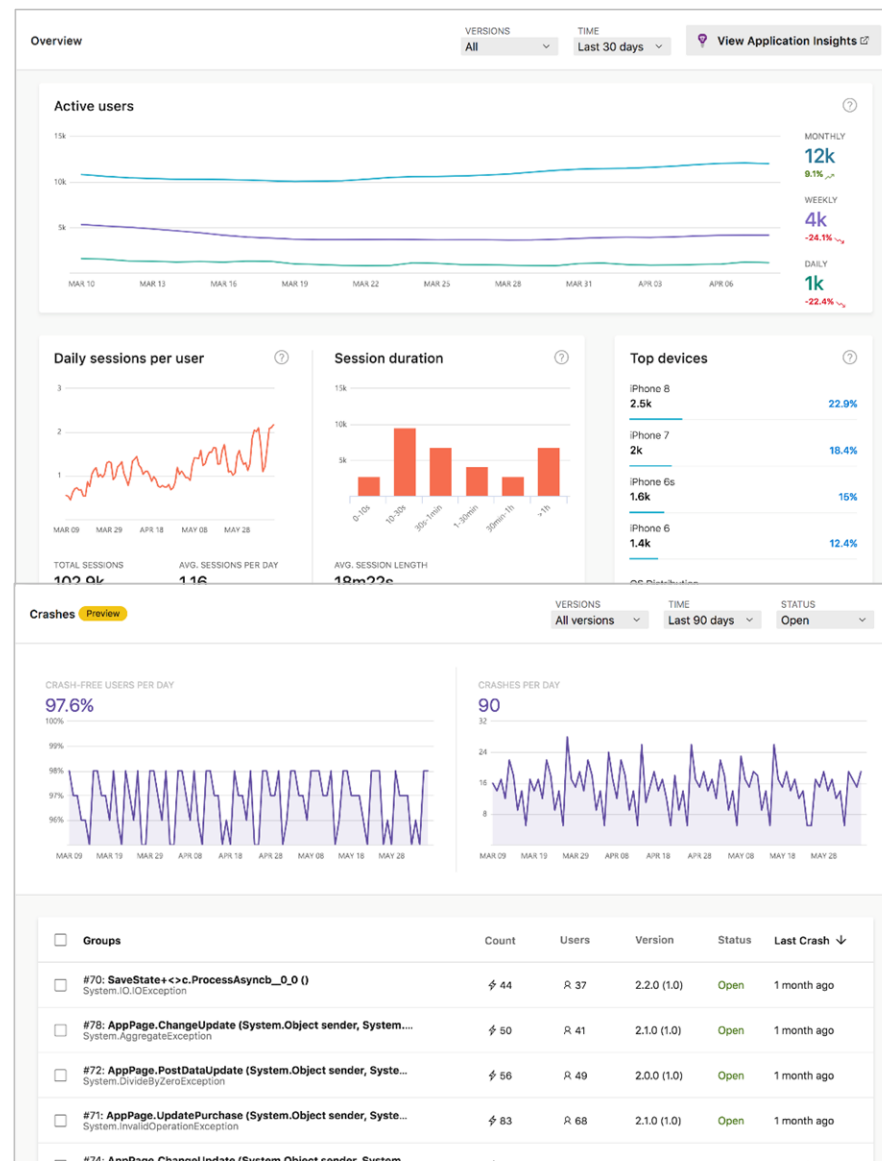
Overview

VERSIONS
All

TIME
Last 30 days

View Application Insights

Active users

15k
10k
5k

MAR 10 MAR 13 MAR 16 MAR 19 MAR 22 MAR 25 MAR 28 MAR 31 APR 03 APR 06

MONTHLY
12k
9.1%

WEEKLY
4k
-24.1%

DAILY
1k
-22.4%

Daily sessions per user

3
2
1

MAR 09 MAR 29 APR 18 MAY 08 MAY 28

TOTAL SESSIONS
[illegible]

AVG. SESSIONS PER DAY
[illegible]

Session duration

15k
10k
5k

0-10s 10-30s 30s-1min 1-30min 30min-1h >1h

AVG. SESSION LENGTH
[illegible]

Top devices

iPhone 8
2.5k
22.9%

iPhone 7
2k
18.4%

iPhone 6s
1.6k
15%

iPhone 6
1.4k
12.4%

Crashes Preview

VERSIONS
All versions

TIME
Last 90 days

STATUS
Open

CRASH-FREE USERS PER DAY
97.6%
100%
99%
98%
97%
96%
MAR 09 MAR 19 MAR 29 APR 08 APR 18 APR 28 MAY 08 MAY 18 MAY 28

CRASHES PER DAY
90
32
24
16
8
MAR 09 MAR 19 MAR 29 APR 08 APR 18 APR 28 MAY 08 MAY 18 MAY 28

| | Groups | Count | Users | Version | Status | Last Crash |
|---|---|---|---|---|---|---|
| | #70: SaveState+<>c.ProcessAsyncb__0_0 () System.IO.IOException | 44 | 37 | 2.2.0 (1.0) | Open | 1 month ago |
| | #78: AppPage.ChangeUpdate (System.Object sender, System.... System.AggregateException | 50 | 41 | 2.1.0 (1.0) | Open | 1 month ago |
| | #72: AppPage.PostDataUpdate (System.Object sender, Syste... System.DivideByZeroException | 56 | 49 | 2.0.0 (1.0) | Open | 1 month ago |
| | #71: AppPage.UpdatePurchase (System.Object sender, Syste... System.InvalidOperationException | 83 | 68 | 2.1.0 (1.0) | Open | 1 month ago |